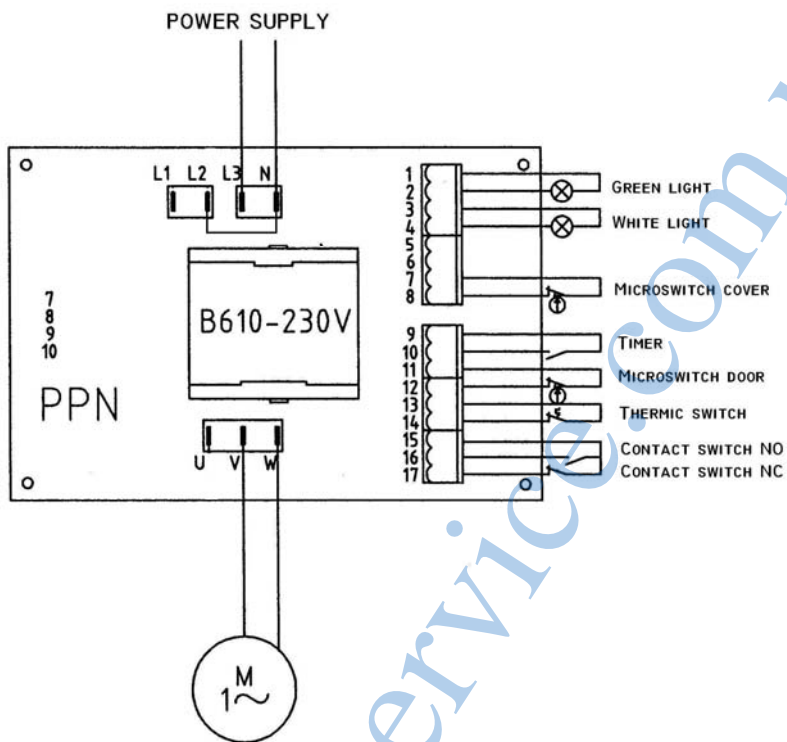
POWER SUPPLY

L1 L2 L3 N

B610-230V

7
8
9
10

PPN

U V W

M
1~

1
2
3
4
5
6
7
8

9
10
11
12
13
14
15
16
17

GREEN LIGHT
WHITE LIGHT
MICROSWITCH COVER
TIMER
MICROSWITCH DOOR
THERMIC SWITCH
CONTACT SWITCH NO
CONTACT SWITCH NC

ervice.com